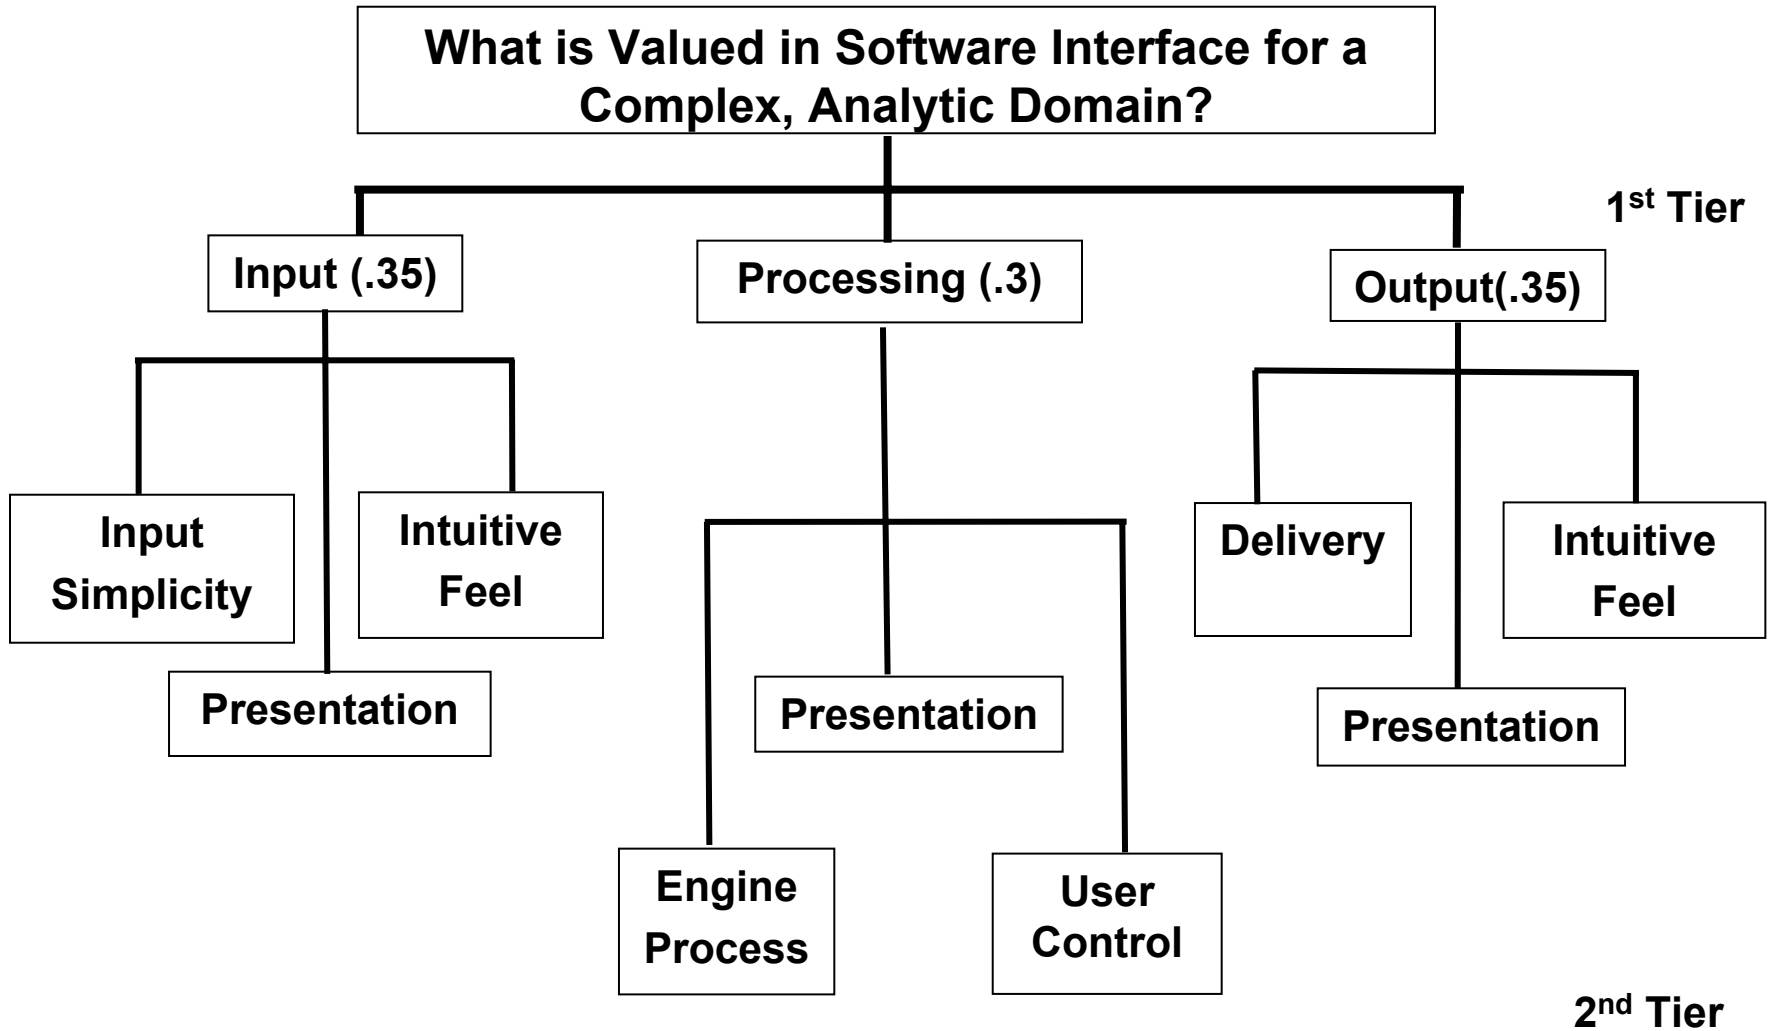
What is Valued in Software Interface for a Complex, Analytic Domain?

1$^{st}$ Tier

Input (.35)

Processing (.3)

Output(.35)

Input Simplicity

Intuitive Feel

Presentation

Presentation

Engine Process

User Control

Delivery

Intuitive Feel

Presentation

2$^{nd}$ Tier